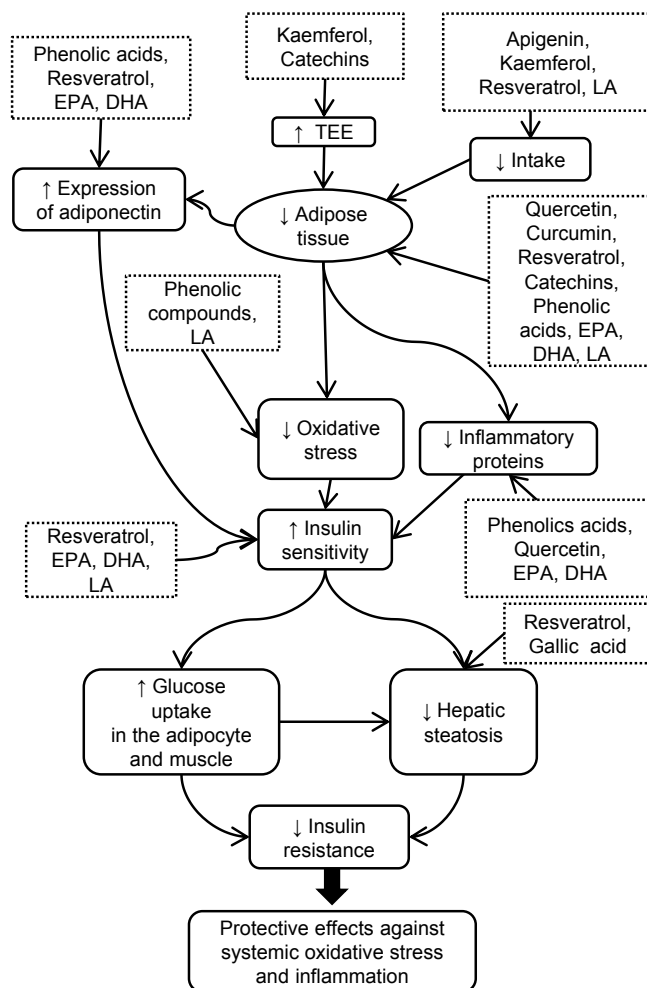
Phenolic acids, Resveratrol, EPA, DHA

Kaemferol, Catechins

Apigenin, Kaemferol, Resveratrol, LA

↑ TEE

↓ Intake

↑ Expression of adiponectin

↓ Adipose tissue

Quercetin, Curcumin, Resveratrol, Catechins, Phenolic acids, EPA, DHA, LA

Phenolic compounds, LA

↓ Oxidative stress

↓ Inflammatory proteins

↑ Insulin sensitivity

Resveratrol, EPA, DHA, LA

Phenolics acids, Quercetin, EPA, DHA

Resveratrol, Gallic acid

↑ Glucose uptake in the adipocyte and muscle

↓ Hepatic steatosis

↓ Insulin resistance

Protective effects against systemic oxidative stress and inflammation